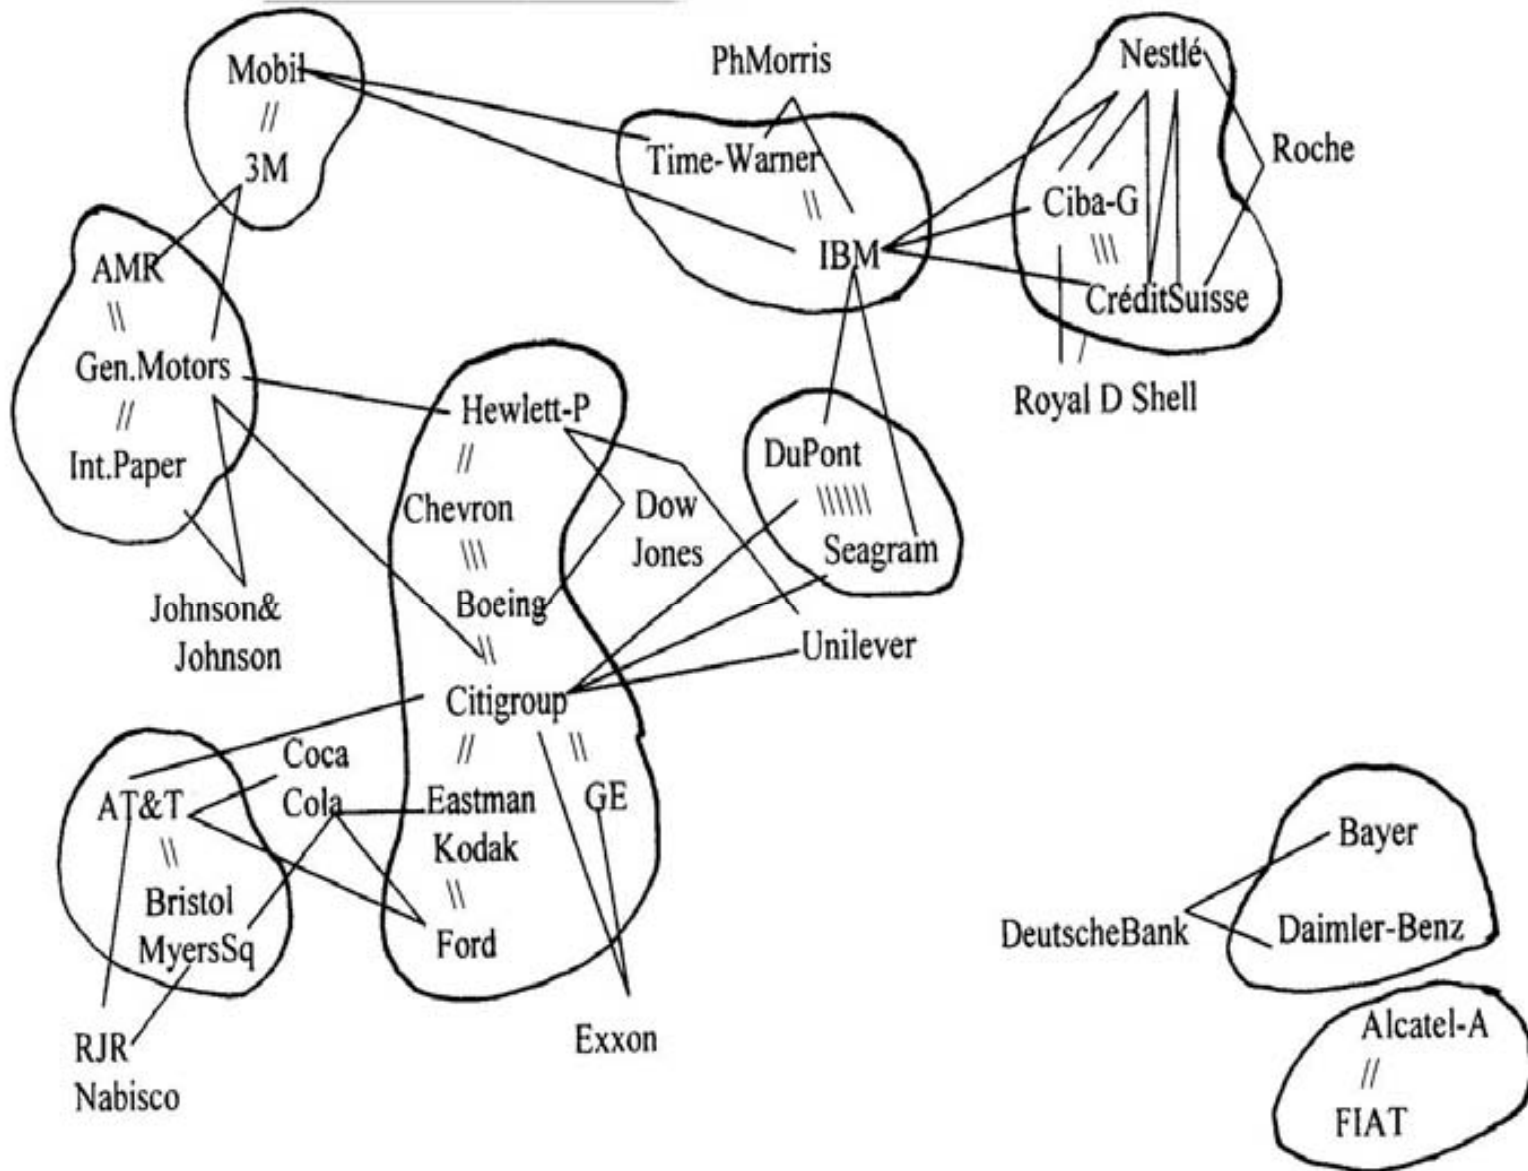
Mobil
//
3M

PhMorris

Time-Warner
\\
IBM

Nestlé

Roche

Ciba-G
\\\
CréditSuisse

Royal D Shell

AMR
\\
Gen.Motors
//
Int.Paper

Johnson&
Johnson

Hewlett-P
//
Chevron
\\\
Boeing
\\
Citigroup
//
Eastman
Kodak
\\
Ford

Dow
Jones

DuPont
\\\\\\
Seagram

Unilever

GE

Exxon

Coca
Cola

AT&T
\\
Bristol
MyersSq

RJR
Nabisco

Bayer

DeutscheBank

Daimler-Benz

Alcatel-A
//
FIAT